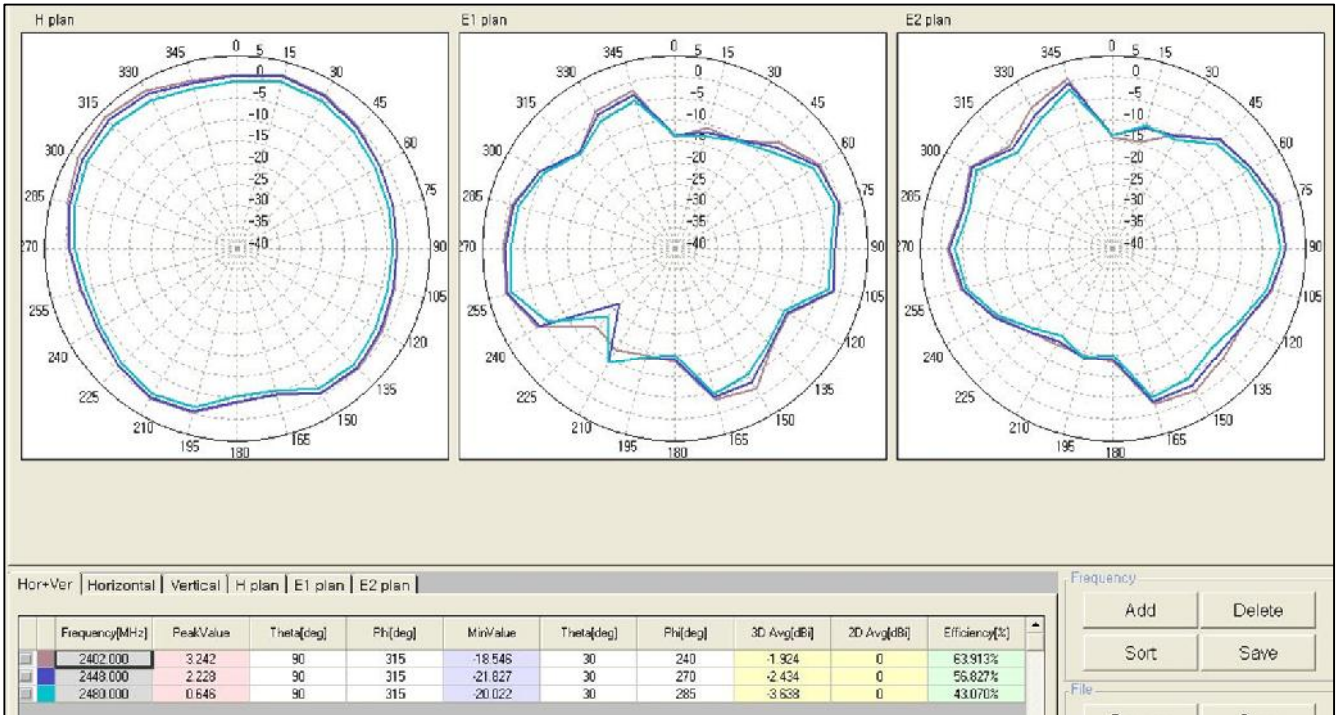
H plan

0 5 15 30 45 60 75 90 105 120 135 150 165 180 195 210 225 240 255 270 285 300 315 330 345
0 -5 -10 -15 -20 -25 -30 -35 -40

E1 plan

0 5 15 30 45 60 75 90 105 120 135 150 165 180 195 210 225 240 255 270 285 300 315 330 345
0 -5 -10 -15 -20 -25 -30 -35 -40

E2 plan

0 5 15 30 45 60 75 90 105 120 135 150 165 180 195 210 225 240 255 270 285 300 315 330 345
0 -5 -10 -15 -20 -25 -30 -35 -40

Hor+Ver | Horizontal | Vertical | H plan | E1 plan | E2 plan

| | Frequency[MHz] | PeakValue | Theta[deg] | Phi[deg] | MinValue | Theta[deg] | Phi[deg] | 3D Avg[dBi] | 2D Avg[dBi] | Efficiency[%] |
|---|---|---|---|---|---|---|---|---|---|---|
| | 2402.000 | 3.242 | 90 | 315 | -18.546 | 30 | 240 | -1.924 | 0 | 63.913% |
| | 2448.000 | 2.228 | 90 | 315 | -21.827 | 30 | 270 | -2.434 | 0 | 56.827% |
| | 2480.000 | 0.646 | 90 | 315 | -20.022 | 30 | 285 | -3.638 | 0 | 43.070% |

Frequency
Add
Delete
Sort
Save
File